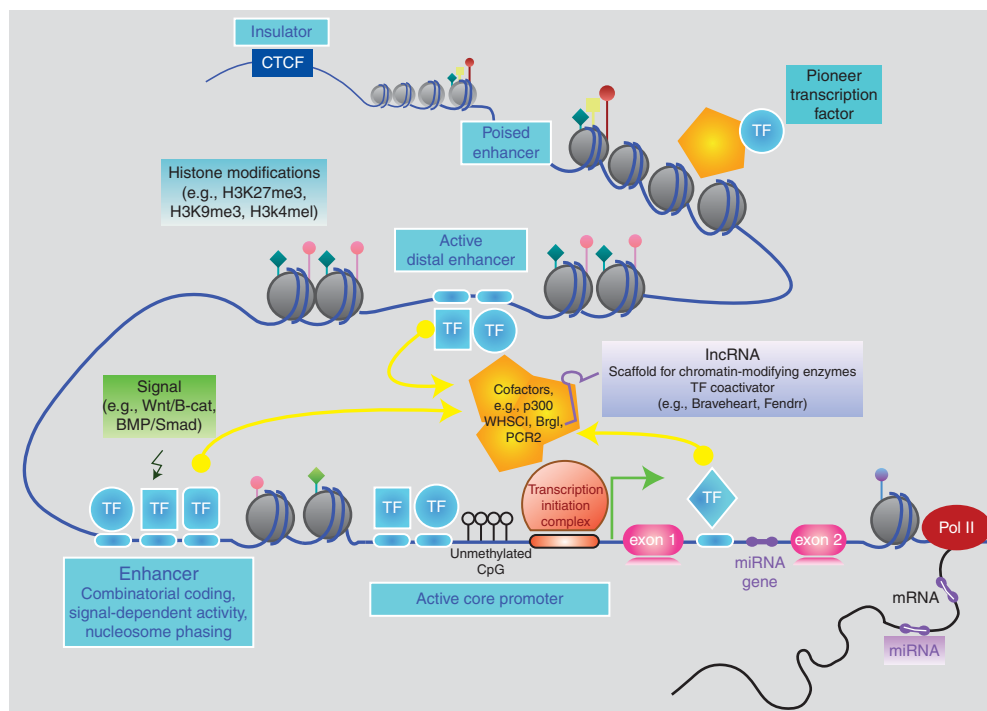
Insulator

CTCF

Pioneer transcription factor

TF

Poised enhancer

Histone modifications (e.g., H3K27me3, H3K9me3, H3k4mel)

Active distal enhancer

TF

TF

lncRNA
Scaffold for chromatin-modifying enzymes
TF coactivator
(e.g., Braveheart, Fendrr)

Signal (e.g., Wnt/B-cat, BMP/Smad)

Cofactors, e.g., p300 WHSCI, Brgl, PCR2

TF

TF

TF

TF

TF

Transcription initiation complex

TF

exon 1

exon 2

Pol II

Unmethylated CpG

miRNA gene

mRNA

miRNA

Enhancer
Combinatorial coding, signal-dependent activity, nucleosome phasing

Active core promoter